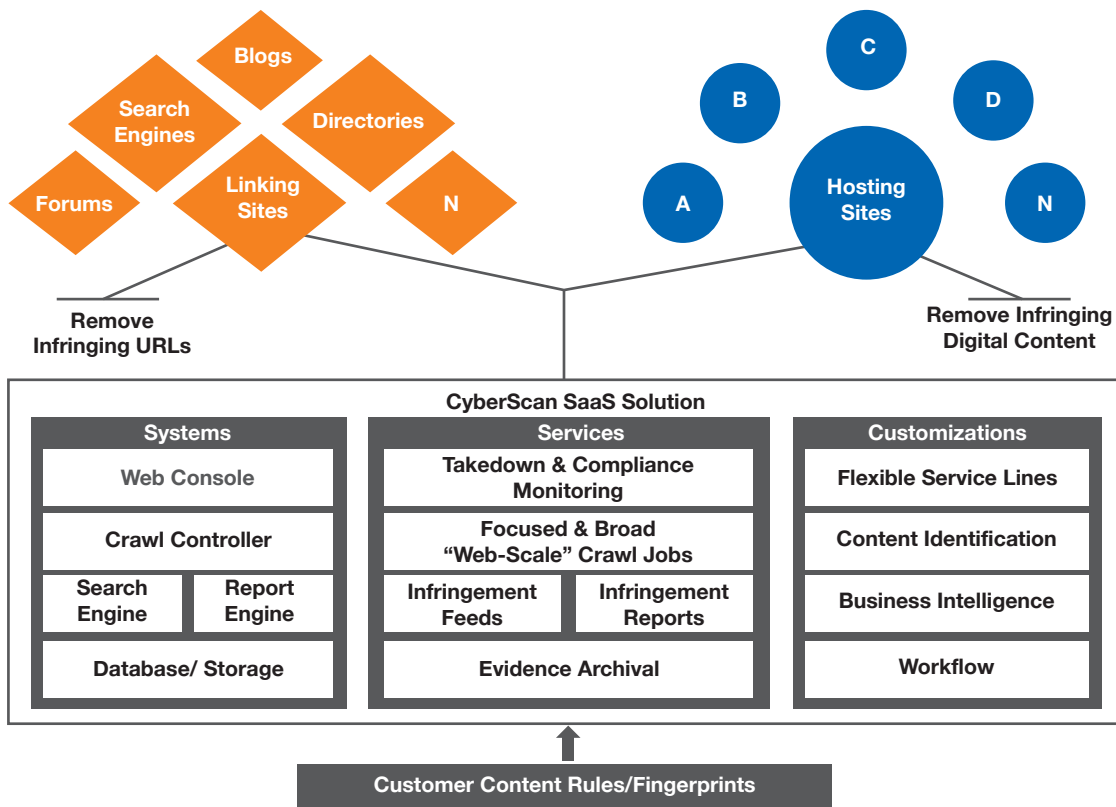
Blogs

Search Engines

Directories

Forums

Linking Sites

N

C

B

D

A

Hosting Sites

N

Remove Infringing URLs

Remove Infringing Digital Content

CyberScan SaaS Solution

Systems

Web Console

Crawl Controller

Search Engine

Report Engine

Database/ Storage

Services

Takedown & Compliance Monitoring

Focused & Broad "Web-Scale" Crawl Jobs

Infringement Feeds

Infringement Reports

Evidence Archival

Customizations

Flexible Service Lines

Content Identification

Business Intelligence

Workflow

Customer Content Rules/Fingerprints